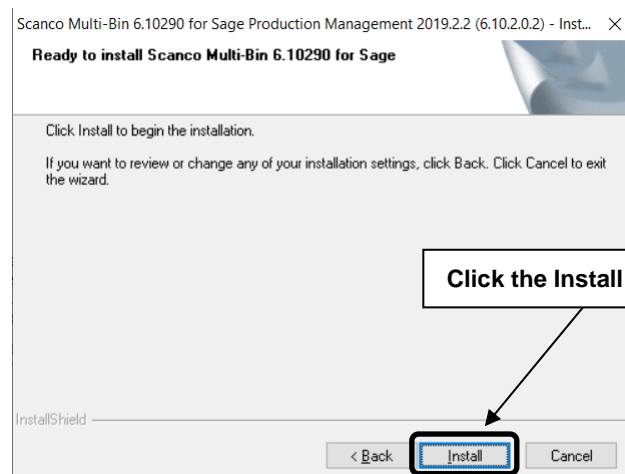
Scanco Multi-Bin 6.10290 for Sage Production Management 2019.2.2 (6.10.2.0.2) - Inst... ×

Ready to install Scanco Multi-Bin 6.10290 for Sage

Click Install to begin the installation.

If you want to review or change any of your installation settings, click Back. Click Cancel to exit the wizard.

Click the Install

InstallShield

< Back | Install | Cancel